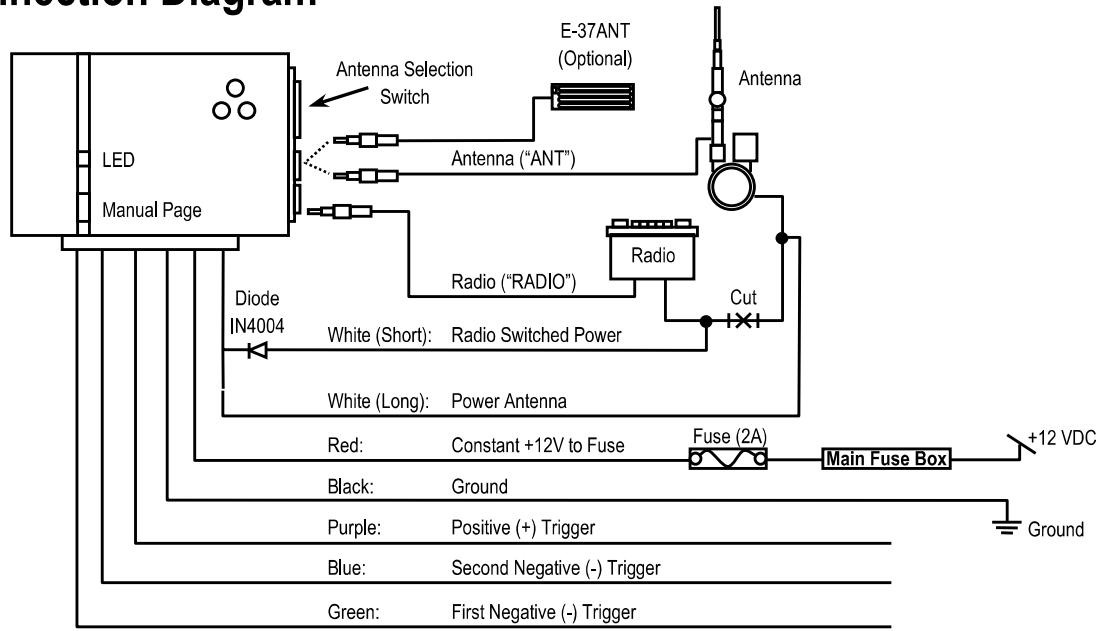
nection Diagram

E-37ANT
(Optional)

Antenna Selection Switch

Antenna

LED

Manual Page

Antenna ("ANT")

Radio

Radio ("RADIO")

Cut

Diode
IN4004

White (Short): Radio Switched Power

White (Long): Power Antenna

Red: Constant +12V to Fuse

Fuse (2A)

Main Fuse Box

+12 VDC

Black: Ground

Ground

Purple: Positive (+) Trigger

Blue: Second Negative (-) Trigger

Green: First Negative (-) Trigger